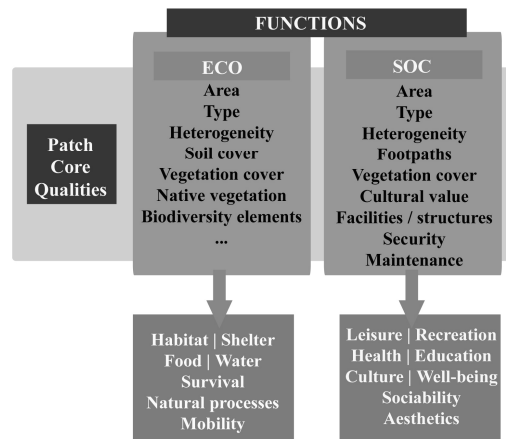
FUNCTIONS

Patch Core Qualities

ECO
Area
Type
Heterogeneity
Soil cover
Vegetation cover
Native vegetation
Biodiversity elements
...

SOC
Area
Type
Heterogeneity
Footpaths
Vegetation cover
Cultural value
Facilities / structures
Security
Maintenance

Habitat | Shelter
Food | Water
Survival
Natural processes
Mobility

Leisure | Recreation
Health | Education
Culture | Well-being
Sociability
Aesthetics